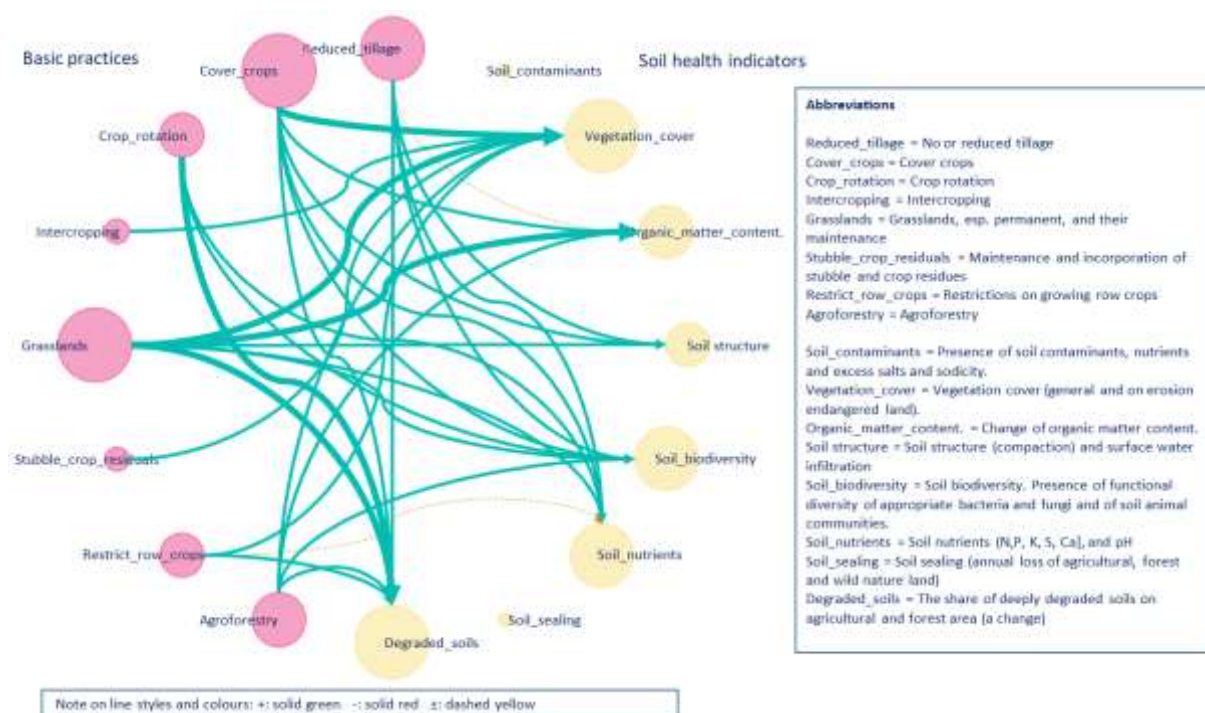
Basic practices

Soil health indicators

Reduced_tillage

Cover_crops

Soil_contaminants

Crop_rotation

Vegetation_cover

Intercropping

Organic_matter_content.

Grasslands

Soil structure

Stubble_crop_residuals

Soil_biodiversity

Restrict_row_crops

Soil_nutrients

Agroforestry

Degraded_soils

Soil_sealing

Abbreviations

Reduced_tillage = No or reduced tillage
Cover_crops = Cover crops
Crop_rotation = Crop rotation
Intercropping = Intercropping
Grasslands = Grasslands, esp. permanent, and their maintenance
Stubble_crop_residuals = Maintenance and incorporation of stubble and crop residues
Restrict_row_crops = Restrictions on growing row crops
Agroforestry = Agroforestry

Soil_contaminants = Presence of soil contaminants, nutrients and excess salts and sodicity.
Vegetation_cover = Vegetation cover (general and on erosion endangered land).
Organic_matter_content. = Change of organic matter content.
Soil structure = Soil structure (compaction) and surface water infiltration
Soil_biodiversity = Soil biodiversity. Presence of functional diversity of appropriate bacteria and fungi and of soil animal communities.
Soil_nutrients = Soil nutrients (N,P, K, S, Ca), and pH
Soil_sealing = Soil sealing (annual loss of agricultural, forest and wild nature land)
Degraded_soils = The share of deeply degraded soils on agricultural and forest area (a change)

Note on line styles and colours: +: solid green -: solid red ±: dashed yellow